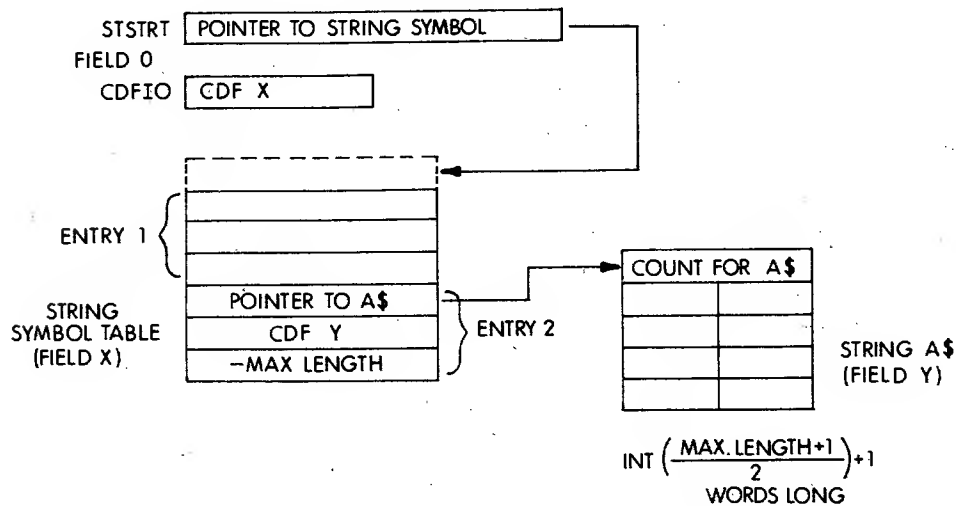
STSTRT POINTER TO STRING SYMBOL

FIELD 0

CDFIO CDF X

ENTRY 1

STRING SYMBOL TABLE (FIELD X)

POINTER TO A$

CDF Y

−MAX LENGTH

ENTRY 2

COUNT FOR A$

STRING A$ (FIELD Y)

INT $\left(\frac{\text{MAX. LENGTH}+1}{2}\right)+1$ WORDS LONG